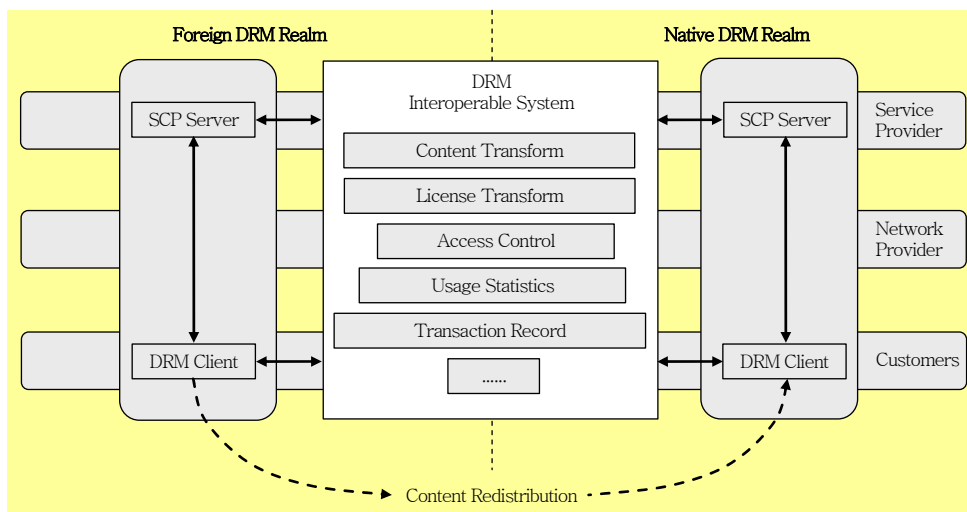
Foreign DRM Realm

Native DRM Realm

DRM
Interoperable System

SCP Server

Content Transform

License Transform

Access Control

Usage Statistics

Transaction Record

.....

DRM Client

SCP Server

DRM Client

Service Provider

Network Provider

Customers

Content Redistribution